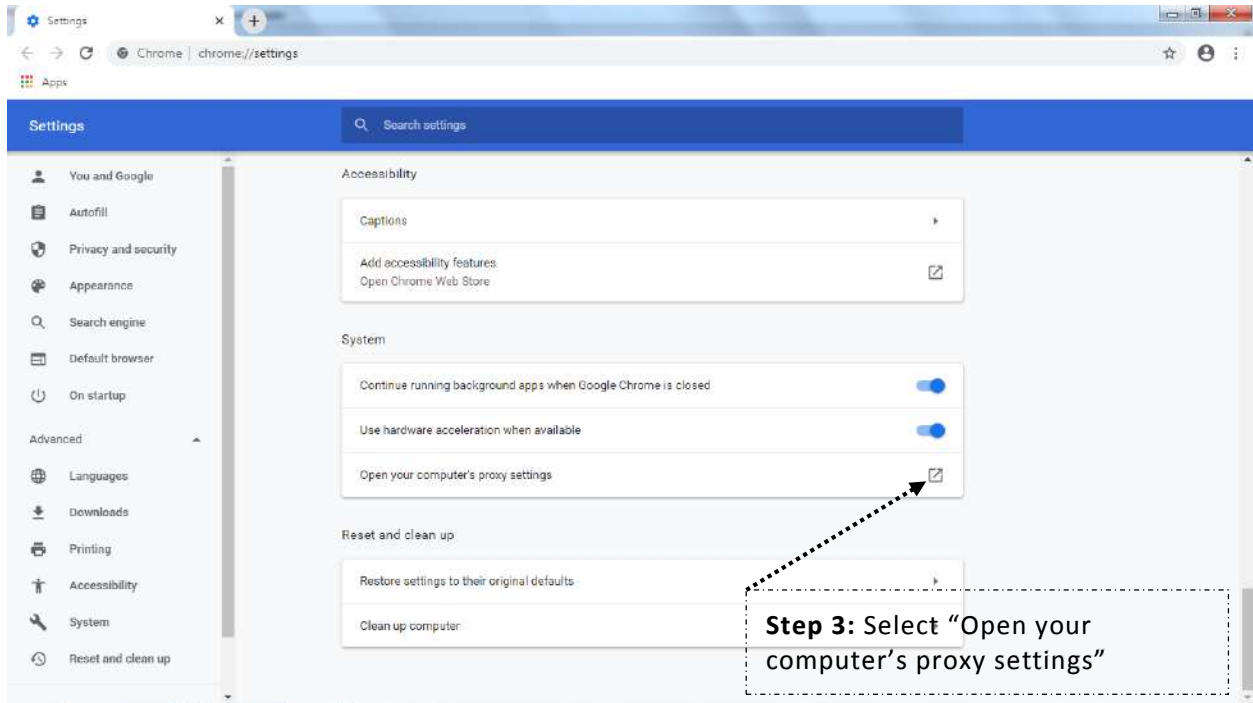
Settings
Chrome | chrome://settings
Apps

Settings
Search settings

You and Google
Autofill
Privacy and security
Appearance
Search engine
Default browser
On startup
Advanced
Languages
Downloads
Printing
Accessibility
System
Reset and clean up

Accessibility
Captions
Add accessibility features
Open Chrome Web Store

System
Continue running background apps when Google Chrome is closed
Use hardware acceleration when available
Open your computer's proxy settings

Reset and clean up
Restore settings to their original defaults
Clean up computer

**Step 3:** Select "Open your computer's proxy settings"